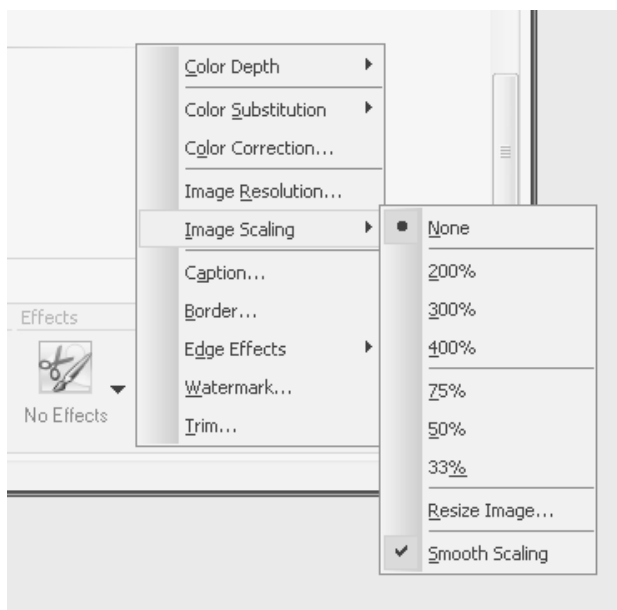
Color Depth
Color Substitution
Color Correction...
Image Resolution...
Image Scaling
Caption...
Border...
Edge Effects
Watermark...
Trim...

None
200%
300%
400%
75%
50%
33%
Resize Image...
Smooth Scaling

Effects
No Effects